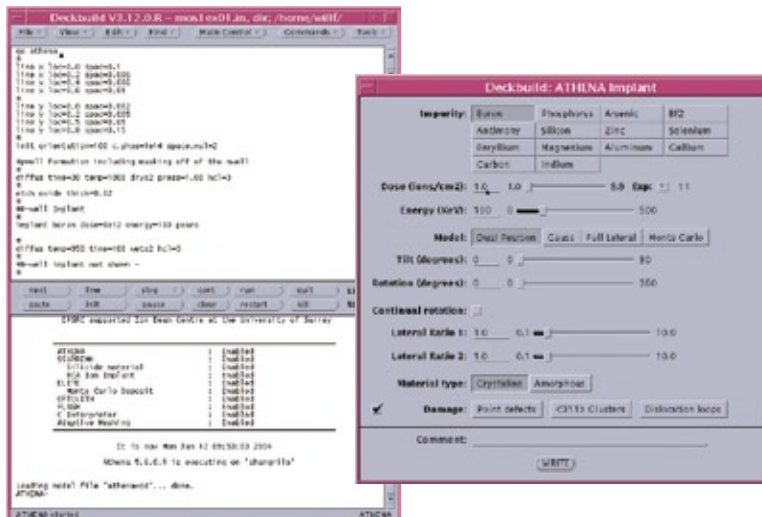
Deckbuild V3.12.0.R – mos1ex01.in, dir; /home/willf/

File View Edit Find Main Control Commands Tools

go athena
#
line x loc=0.0 spac=0.1
line x loc=0.2 spac=0.006
line x loc=0.4 spac=0.006
line x loc=0.6 spac=0.01
#
line y loc=0.0 spac=0.002
line y loc=0.2 spac=0.005
line y loc=0.5 spac=0.05
line y loc=0.8 spac=0.15
#
init orientation=100 c.phos=1e14 space.mul=2
#
#pwell formation including masking off of the nwell
#
diffus time=30 temp=1000 dryo2 press=1.00 hcl=3
#
etch oxide thick=0.02
#
#P-well Implant
#
implant boron dose=8e12 energy=100 pears
#
diffus temp=950 time=100 weto2 hcl=3
#
#N-well implant not shown -
#

next line stop cont run quit
paste init pause clear restart kill

EPSRC supported Ion Beam Centre at the University of Surrey

| ATHENA | : | Enabled |
|---|---|---|
| SSUPREM4 | : | Enabled |
| Silicide material | : | Enabled |
| BCA Ion Implant | : | Enabled |
| ELITE | : | Enabled |
| Monte Carlo Deposit | : | Enabled |
| OPTOLITH | : | Enabled |
| FLASH | : | Enabled |
| C Interpreter | : | Enabled |
| Adaptive Meshing | : | Enabled |

It is now Mon Jan 12 09:50:03 2004

Athena 5.6.0.R is executing on 'shangrila'

Loading model file "athenamod"... done.
ATHENA>

ATHENA stopped ATHENA

Deckbuild: ATHENA Implant

Impurity: Boron Phosphorus Arsenic BF2 Antimony Silicon Zinc Selenium Beryllium Magnesium Aluminum Gallium Carbon Indium

Dose (ions/cm2): 1.0 1.0 9.9 Exp: 11

Energy (KeV): 100 0 500

Model: Dual Pearson Gauss Full Lateral Monte Carlo

Tilt (degrees): 0 0 90

Rotation (degrees): 0 0 360

Continual rotation:

Lateral Ratio 1: 1.0 0.1 10.0

Lateral Ratio 2: 1.0 0.1 10.0

Material type: Crystalline Amorphous

✓ Damage: Point defects {311} Clusters Dislocation loops

Comment:

WRITE